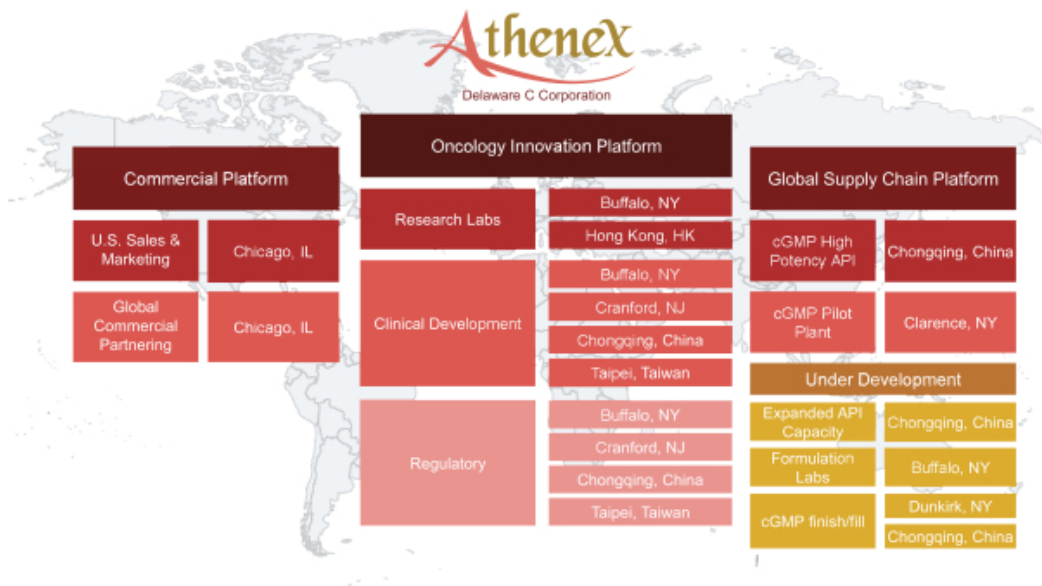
Athenex
Delaware C Corporation

Commercial Platform

U.S. Sales & Marketing
Chicago, IL

Global Commercial Partnering
Chicago, IL

Oncology Innovation Platform

Research Labs
Buffalo, NY
Hong Kong, HK

Clinical Development
Buffalo, NY
Cranford, NJ
Chongqing, China
Taipei, Taiwan

Regulatory
Buffalo, NY
Cranford, NJ
Chongqing, China
Taipei, Taiwan

Global Supply Chain Platform

cGMP High Potency API
Chongqing, China

cGMP Pilot Plant
Clarence, NY

Under Development

Expanded API Capacity
Chongqing, China

Formulation Labs
Buffalo, NY

cGMP finish/fill
Dunkirk, NY
Chongqing, China